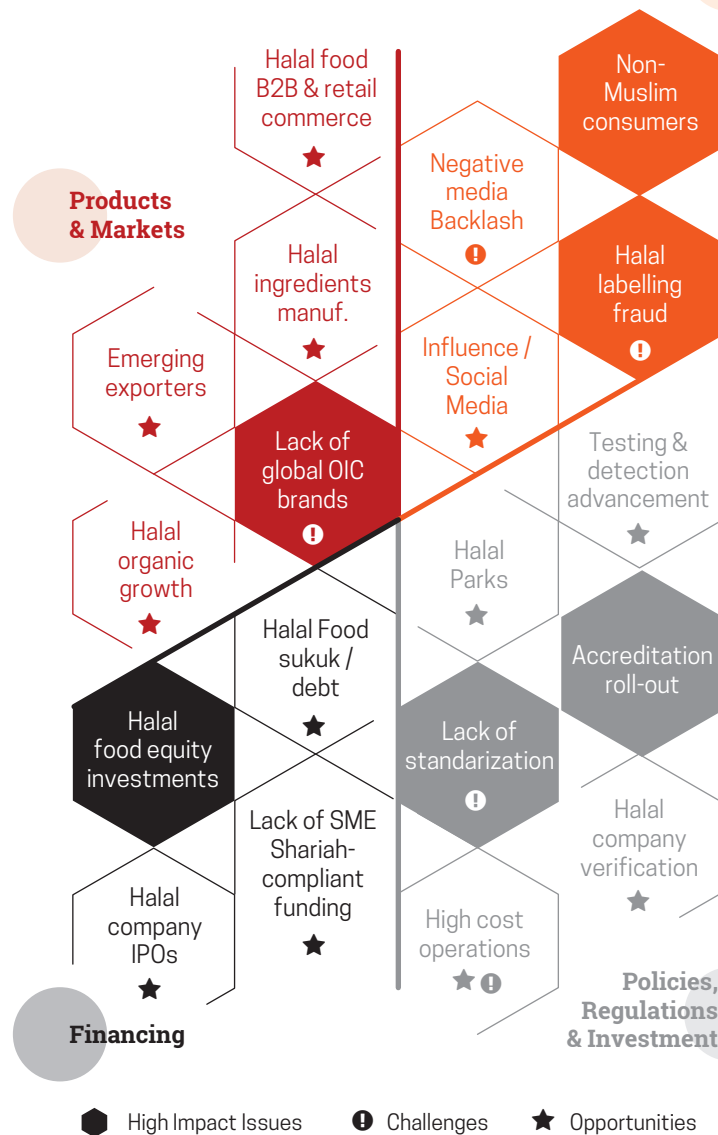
Products & Markets

Halal food B2B & retail commerce ★

Halal ingredients manuf. ★

Emerging exporters ★

Lack of global OIC brands !

Halal organic growth ★

Non-Muslim consumers

Negative media Backlash !

Halal labelling fraud !

Influence / Social Media ★

Testing & detection advancement ★

Halal Parks ★

Accreditation roll-out

Halal Food sukuk / debt ★

Halal food equity investments

Lack of standarization !

Lack of SME Shariah-compliant funding ★

Halal company verification ★

Halal company IPOs ★

High cost operations ★ !

Financing

Policies, Regulations & Investment

High Impact Issues ! Challenges ★ Opportunities